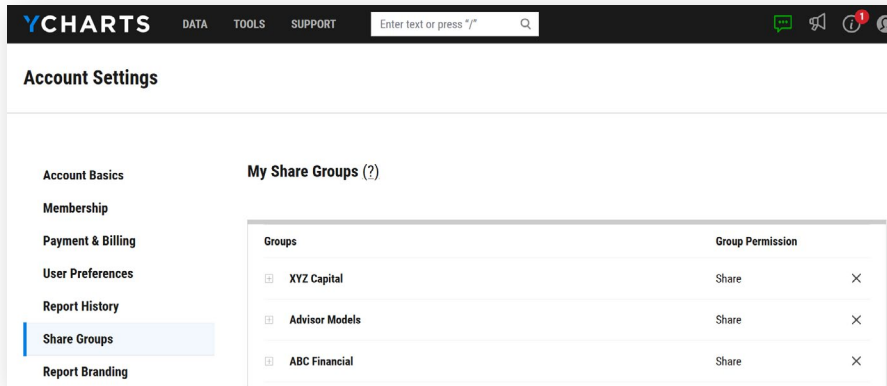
YCHARTS DATA TOOLS SUPPORT Enter text or press "/"

1

Account Settings

Account Basics
Membership
Payment & Billing
User Preferences
Report History
Share Groups
Report Branding

My Share Groups (?)

| Groups | Group Permission | |
|---|---|---|
| XYZ Capital | Share | × |
| Advisor Models | Share | × |
| ABC Financial | Share | × |